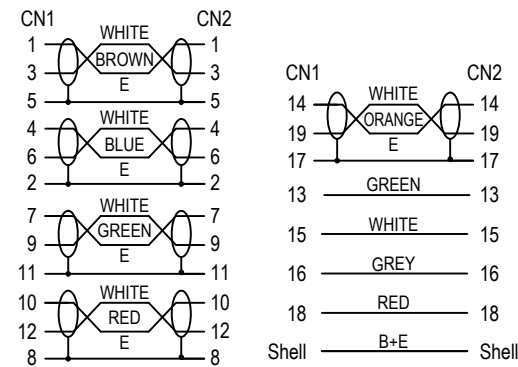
CN1 CN2

1 WHITE 1
3 BROWN 3
5 E 5

4 WHITE 4
6 BLUE 6
2 E 2

7 WHITE 7
9 GREEN 9
11 E 11

10 WHITE 10
12 RED 12
8 E 8

CN1 CN2

14 WHITE 14
19 ORANGE 19
17 E 17

13 GREEN 13

15 WHITE 15

16 GREY 16

18 RED 18

Shell B+E Shell